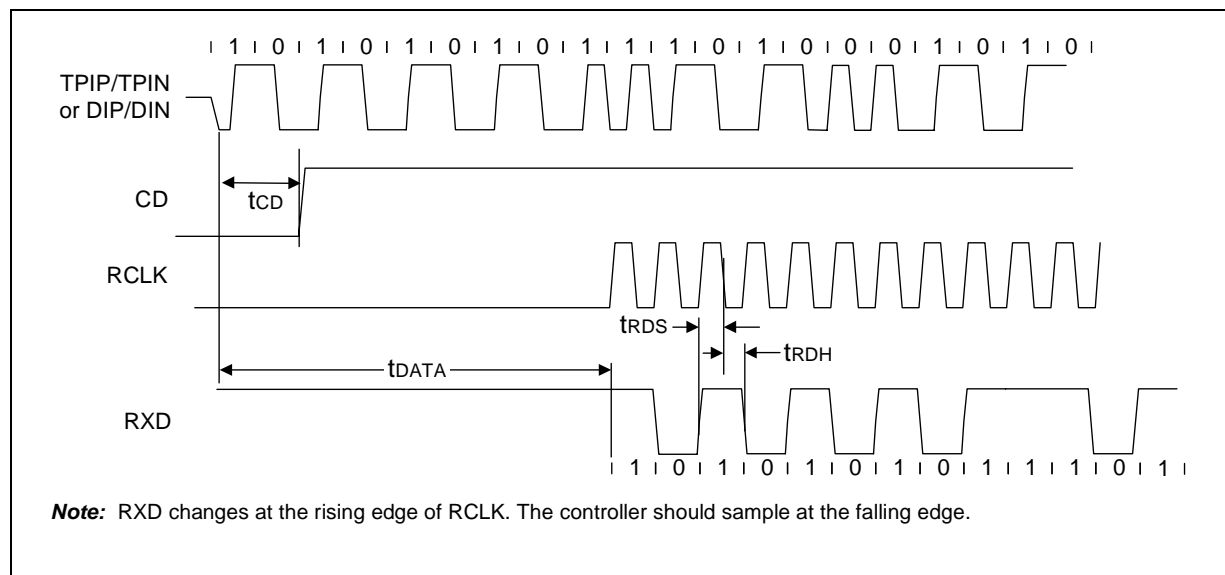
1 0 1 0 1 0 1 0 1 1 1 0 1 0 0 0 1 0 1 0

TPIP/TPIN or DIP/DIN

CD

$t_{CD}$

RCLK

$t_{RDS}$

$t_{RDH}$

$t_{DATA}$

RXD

1 0 1 0 1 0 1 0 1 1 1 0 1

***Note:*** RXD changes at the rising edge of RCLK. The controller should sample at the falling edge.